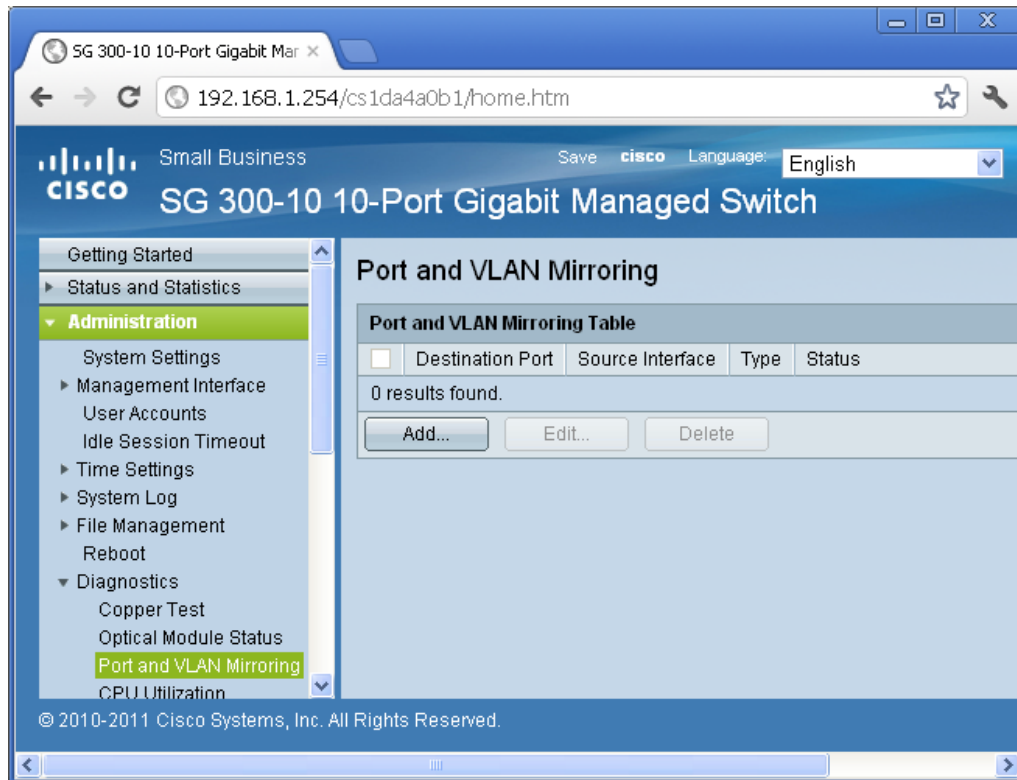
SG 300-10 10-Port Gigabit Mar ×

192.168.1.254/cs1da4a0b1/home.htm

cisco Small Business

Save cisco Language: English

SG 300-10 10-Port Gigabit Managed Switch

Getting Started
Status and Statistics
Administration
System Settings
Management Interface
User Accounts
Idle Session Timeout
Time Settings
System Log
File Management
Reboot
Diagnostics
Copper Test
Optical Module Status
Port and VLAN Mirroring
CPU Utilization

Port and VLAN Mirroring

Port and VLAN Mirroring Table

| | Destination Port | Source Interface | Type | Status |
|---|---|---|---|---|
| 0 results found. | | | | |

Add... Edit... Delete

© 2010-2011 Cisco Systems, Inc. All Rights Reserved.